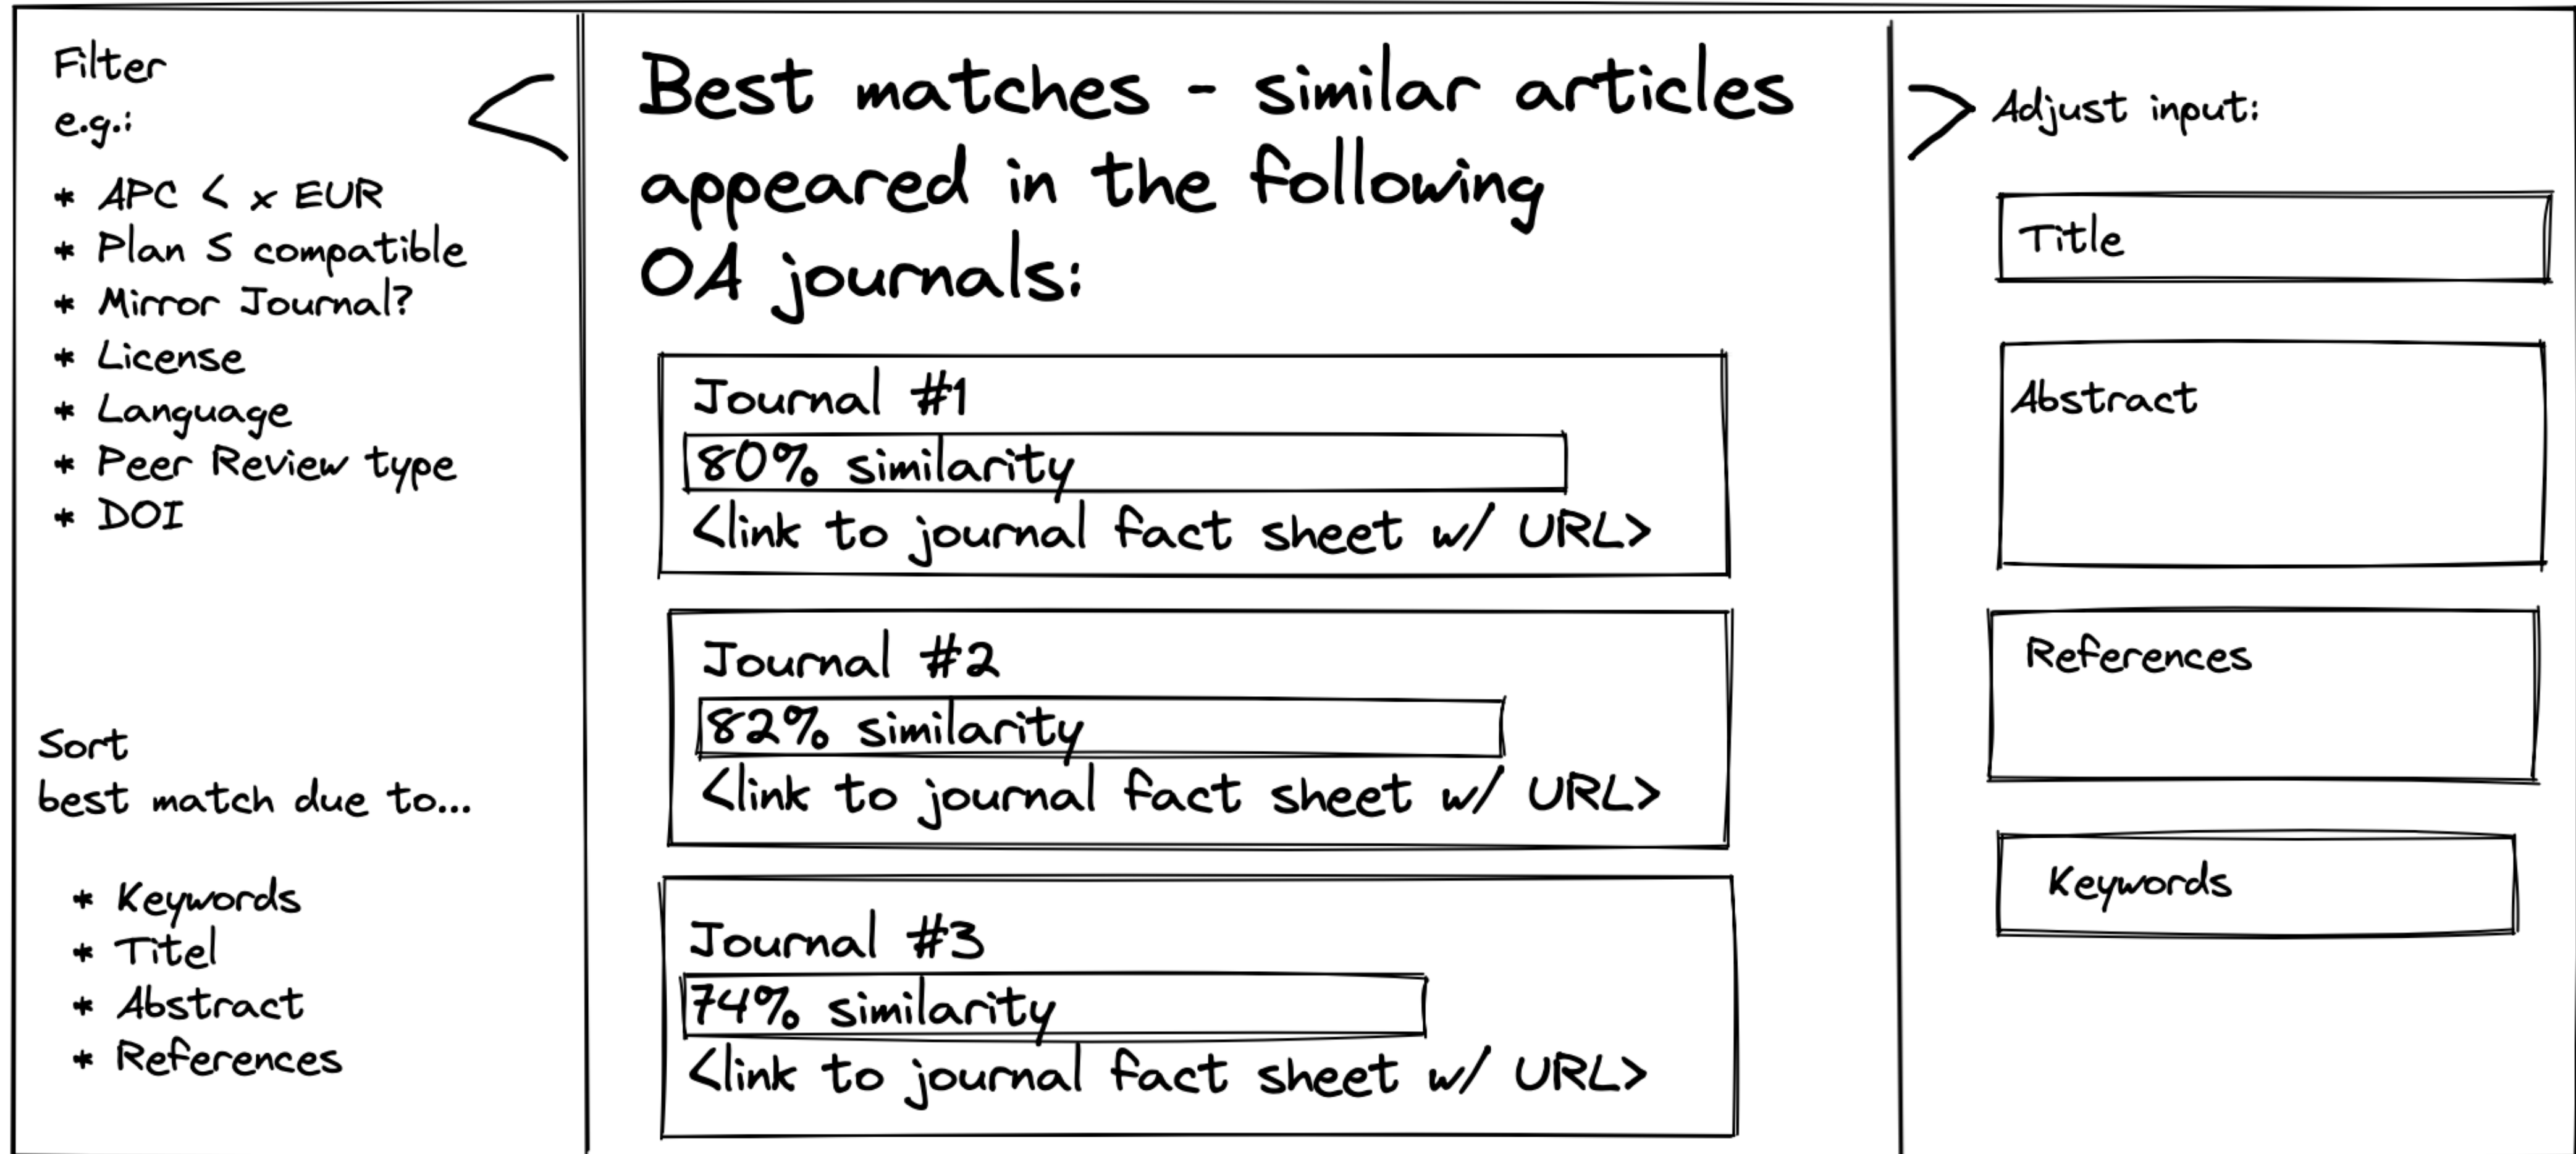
Filter
e.g.:

* APC < x EUR
* Plan S compatible
* Mirror Journal?
* License
* Language
* Peer Review type
* DOI

Sort
best match due to...

* Keywords
* Titel
* Abstract
* References

<

Best matches - similar articles appeared in the following OA journals:

Journal #1
80% similarity
<link to journal fact sheet w/ URL>

Journal #2
82% similarity
<link to journal fact sheet w/ URL>

Journal #3
74% similarity
<link to journal fact sheet w/ URL>

>

Adjust input:

Title

Abstract

References

Keywords